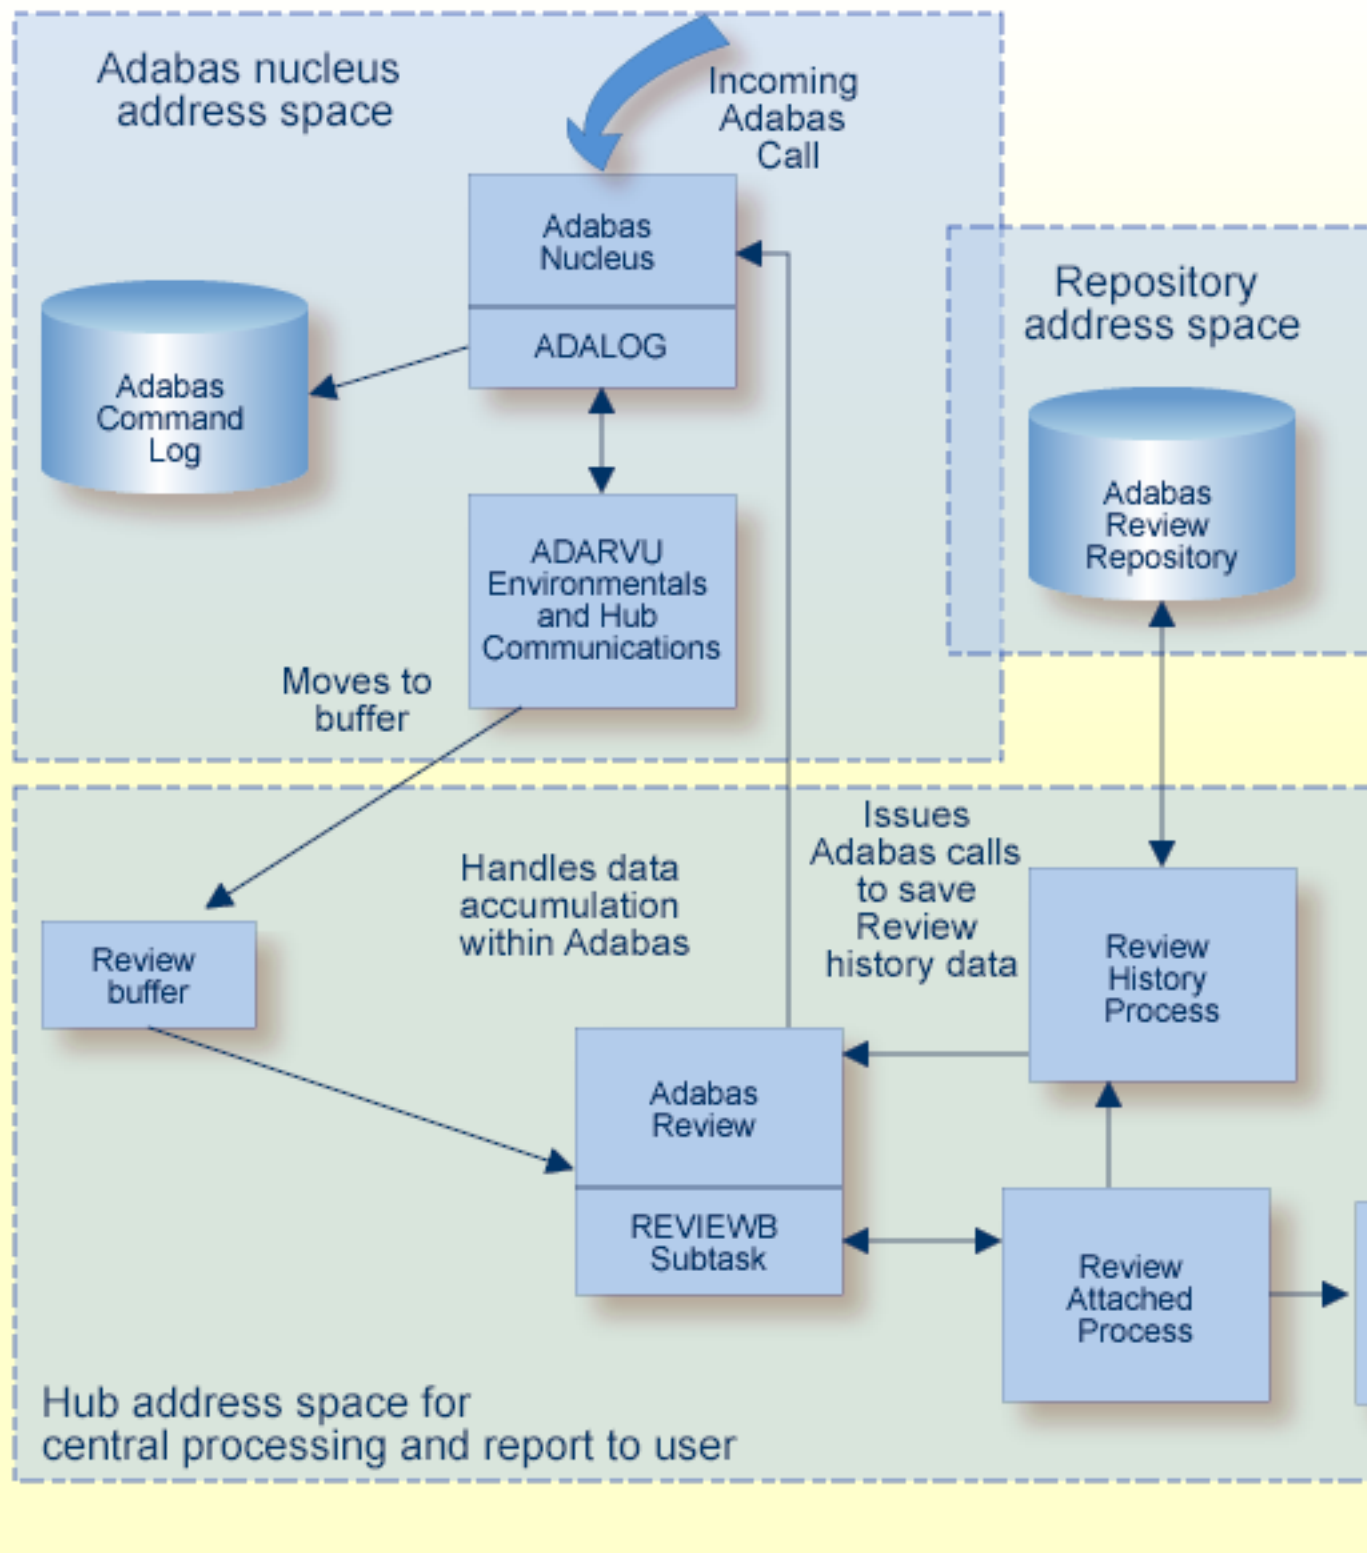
Adabas nucleus address space

Incoming Adabas Call

Adabas Nucleus

ADALOG

Adabas Command Log

ADARVU Environmentals and Hub Communications

Moves to buffer

Repository address space

Adabas Review Repository

Issues Adabas calls to save Review history data

Handles data accumulation within Adabas

Review buffer

Review History Process

Adabas Review

REVIEWB Subtask

Review Attached Process

Hub address space for central processing and report to user